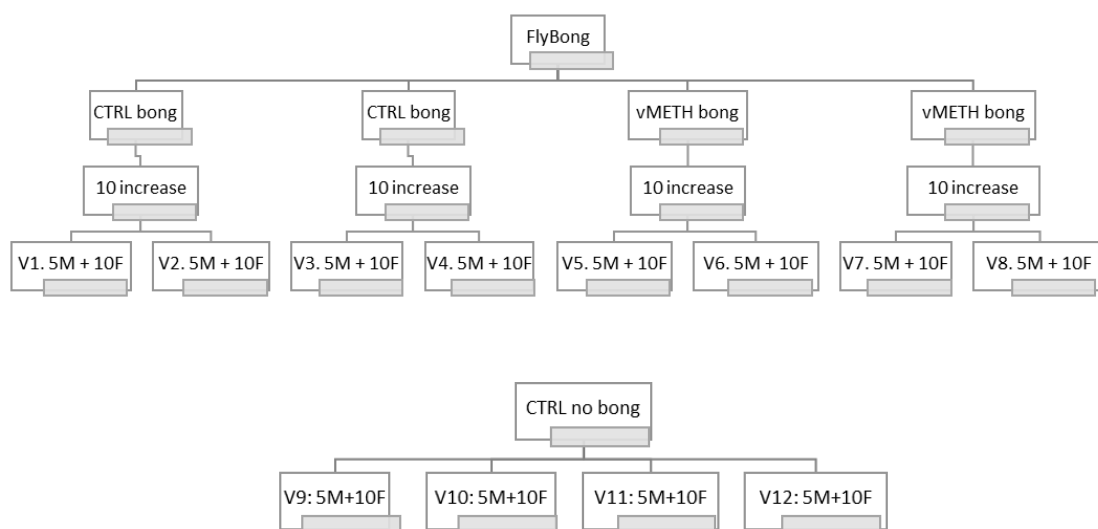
FlyBong

CTRL bong

CTRL bong

vMETH bong

vMETH bong

10 increase

10 increase

10 increase

10 increase

V1. 5M + 10F

V2. 5M + 10F

V3. 5M + 10F

V4. 5M + 10F

V5. 5M + 10F

V6. 5M + 10F

V7. 5M + 10F

V8. 5M + 10F

CTRL no bong

V9: 5M+10F

V10: 5M+10F

V11: 5M+10F

V12: 5M+10F